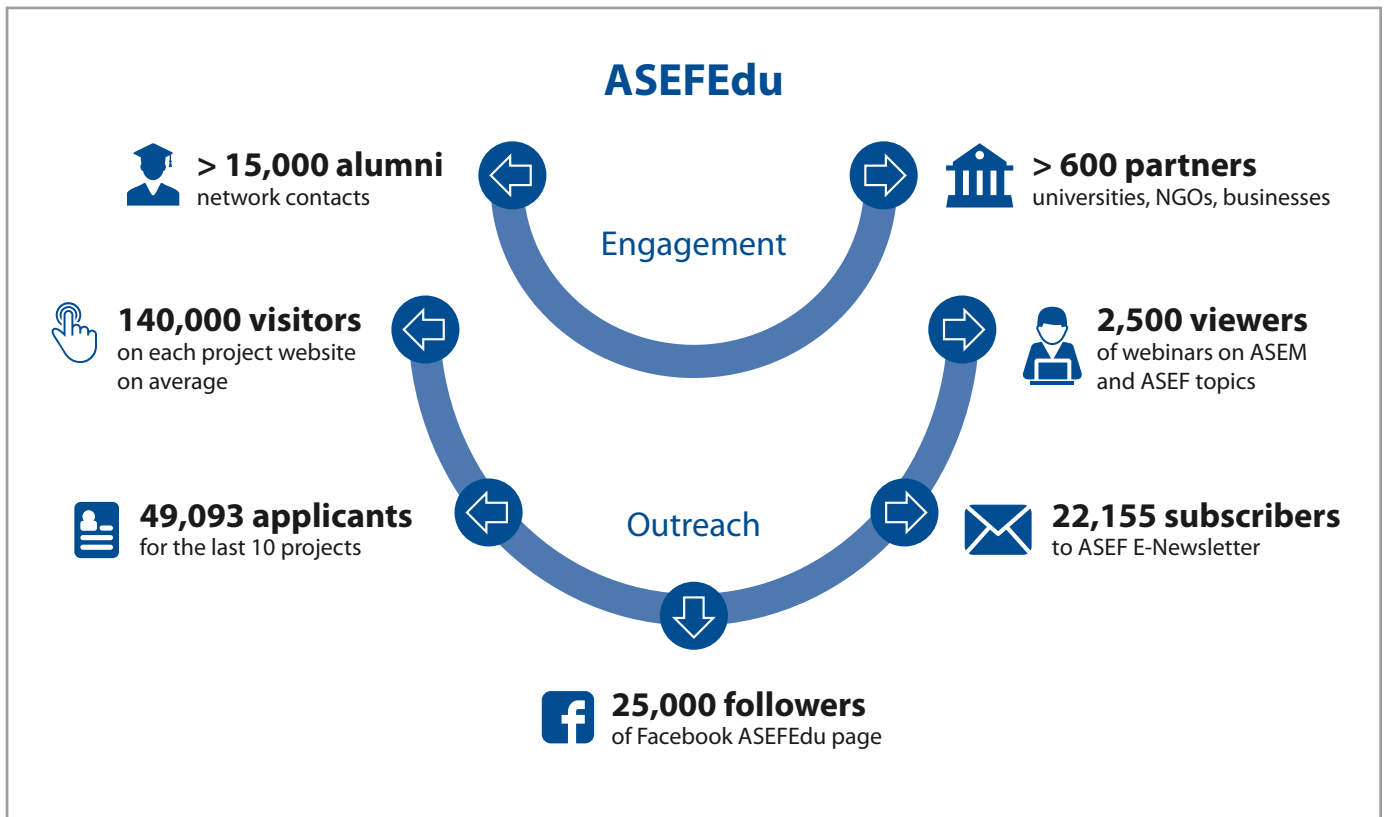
ASEFEdu

> 15,000 alumni
network contacts

> 600 partners
universities, NGOs, businesses

Engagement

140,000 visitors
on each project website on average

2,500 viewers
of webinars on ASEM and ASEF topics

49,093 applicants
for the last 10 projects

Outreach

22,155 subscribers
to ASEF E-Newsletter

25,000 followers
of Facebook ASEFEdu page